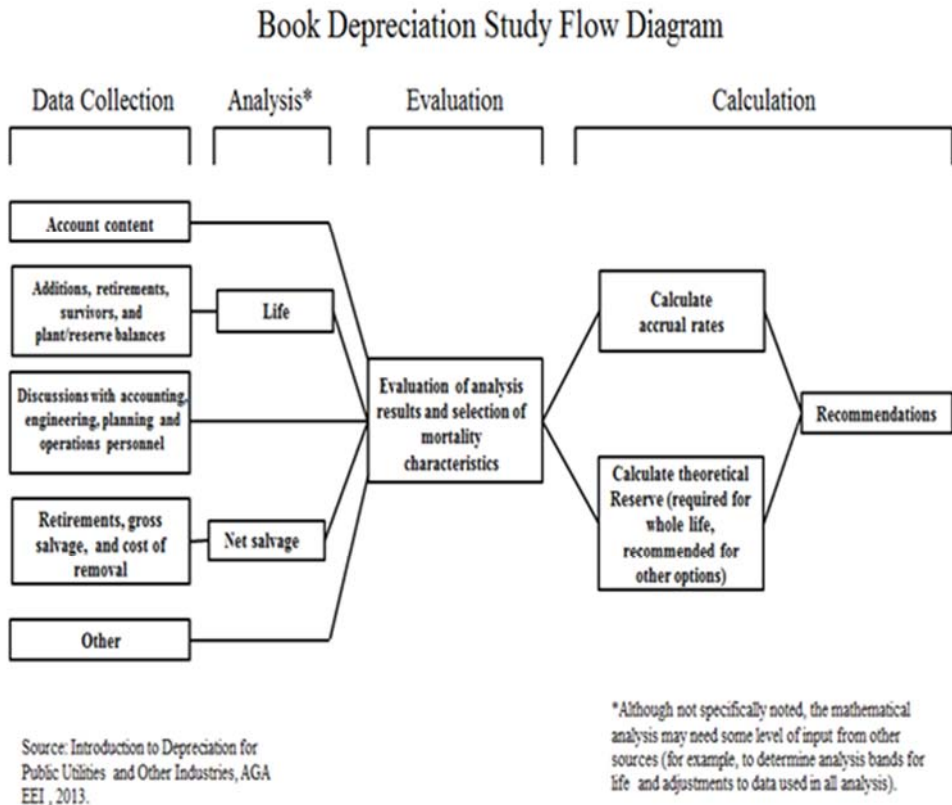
Book Depreciation Study Flow Diagram

Data Collection

Analysis*

Evaluation

Calculation

Account content

Additions, retirements, survivors, and plant/reserve balances

Life

Discussions with accounting, engineering, planning and operations personnel

Evaluation of analysis results and selection of mortality characteristics

Calculate accrual rates

Recommendations

Calculate theoretical Reserve (required for whole life, recommended for other options)

Retirements, gross salvage, and cost of removal

Net salvage

Other

Source: Introduction to Depreciation for Public Utilities and Other Industries, AGA EEI , 2013.

*Although not specifically noted, the mathematical analysis may need some level of input from other sources (for example, to determine analysis bands for life and adjustments to data used in all analysis).